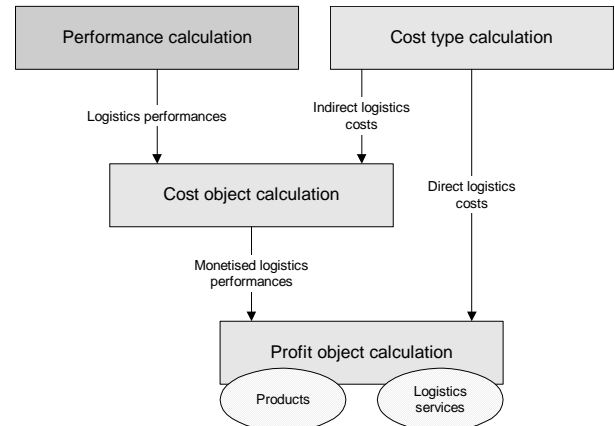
Performance calculation

Cost type calculation

Logistics performances

Indirect logistics costs

Cost object calculation

Direct logistics costs

Monetised logistics performances

Profit object calculation

Products

Logistics services